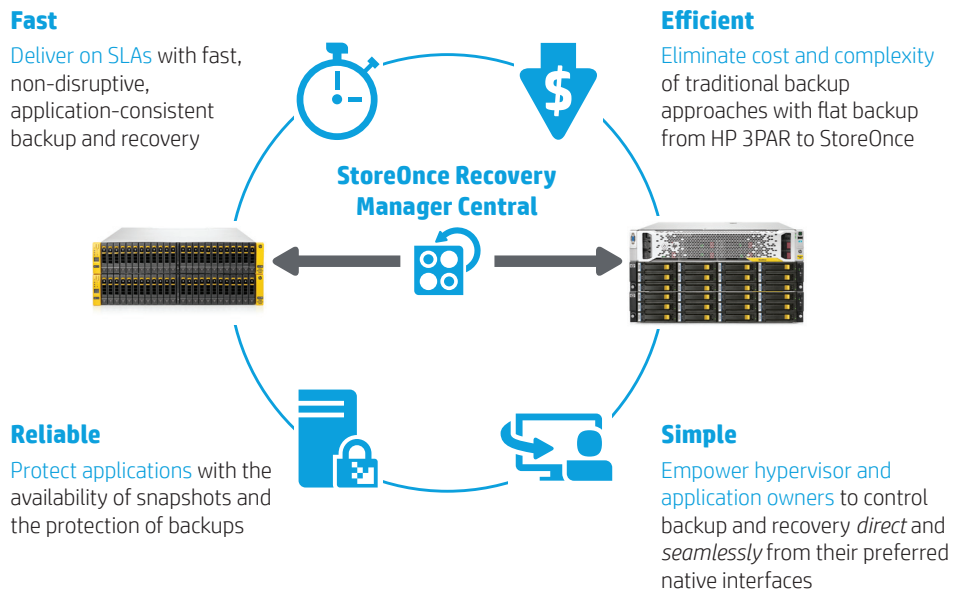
Fast

Deliver on SLAs with fast, non-disruptive, application-consistent backup and recovery

Efficient

Eliminate cost and complexity of traditional backup approaches with flat backup from HP 3PAR to StoreOnce

StoreOnce Recovery Manager Central

Reliable

Protect applications with the availability of snapshots and the protection of backups

Simple

Empower hypervisor and application owners to control backup and recovery *direct* and *seamlessly* from their preferred native interfaces